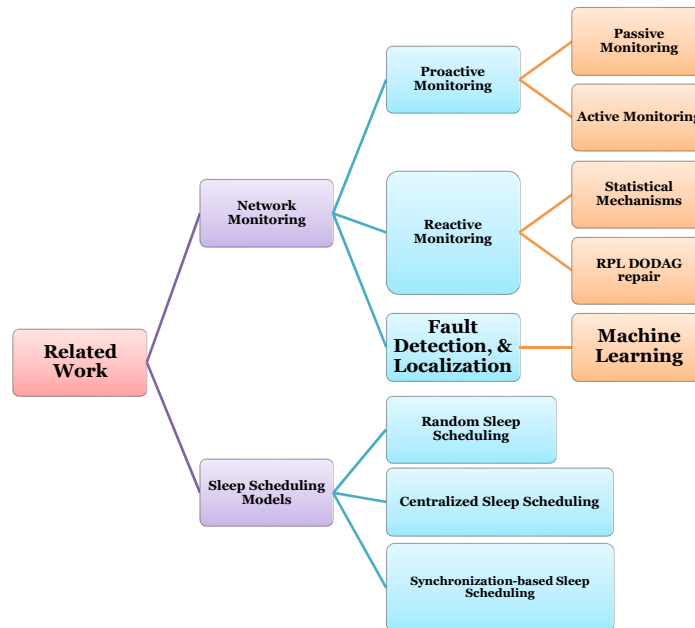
Related Work

Network Monitoring

Proactive Monitoring

Passive Monitoring

Active Monitoring

Reactive Monitoring

Statistical Mechanisms

RPL DODAG repair

Fault Detection, & Localization

Machine Learning

Sleep Scheduling Models

Random Sleep Scheduling

Centralized Sleep Scheduling

Synchronization-based Sleep Scheduling